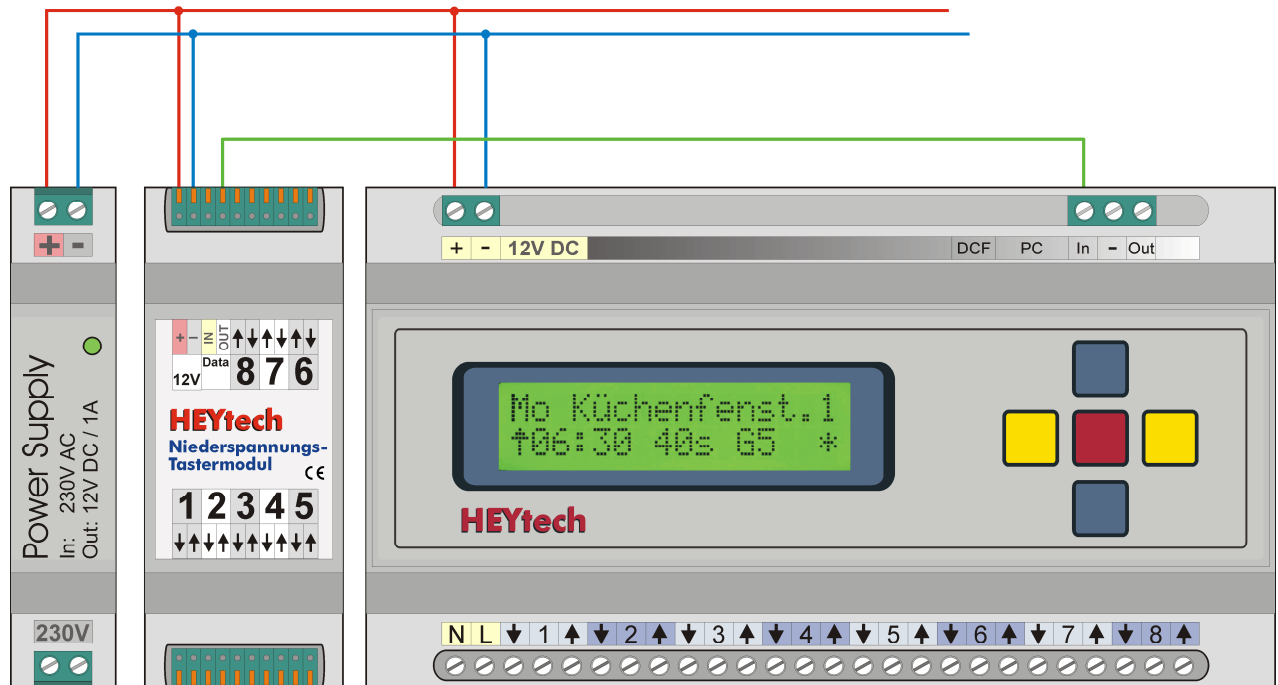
+ -

Power Supply
In: 230V AC
Out: 12V DC / 1A

230V

+ - IN OUT ↑↓↑↓↑↓
12V Data 8 7 6

HEYtech
Niederspannungs-Tastermodul
CE

1 2 3 4 5
↓↑↓↑↓↑↓↑↓↑

+ - 12V DC DCF PC In - Out

Mo Küchenfenst.1
↑06:30 40s G5 *

HEYtech

N L ↓ 1 ↑ ↓ 2 ↑ ↓ 3 ↑ ↓ 4 ↑ ↓ 5 ↑ ↓ 6 ↑ ↓ 7 ↑ ↓ 8 ↑